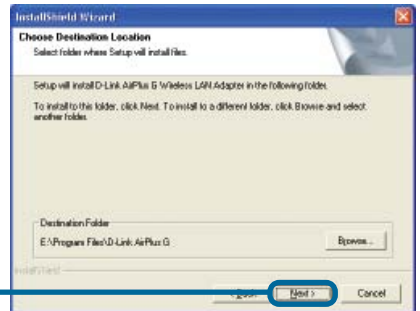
InstallShield Wizard

Choose Destination Location

Select folder where Setup will install files.

Setup will install D-Link AirPlus G Wireless LAN Adapter in the following folder.

To install to this folder, click Next. To install to a different folder, click Browse and select another folder.

Destination Folder

E:\Program Files\D-Link AirPlus G

Browse...

InstallShield

< Back

Next >

Cancel